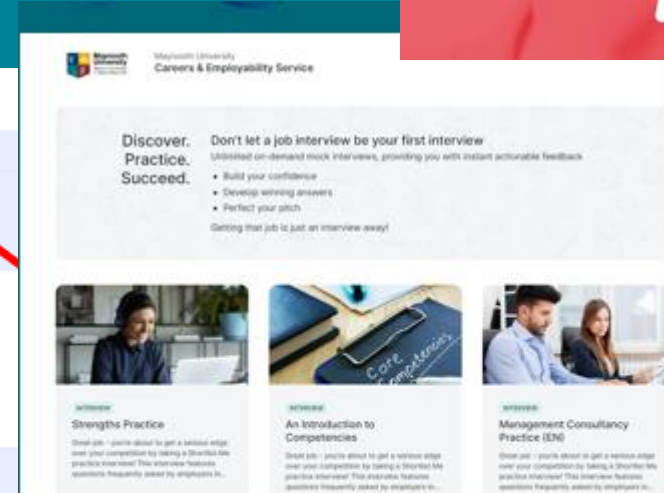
Maynooth University
Careers & Employability Service

Discover. Practice. Succeed.

Don't let a job interview be your first interview

Unlimited on-demand mock interviews, providing you with instant actionable feedback

• Build your confidence
• Develop winning answers
• Perfect your pitch

Getting that job is just an interview away!

Core Competencies

INTERVIEW
Strengths Practice
Great job - you're about to get a serious edge over your competition by taking a Shortlist.Me practice interview! This interview features questions frequently asked by employers in...

INTERVIEW
An Introduction to Competencies
Great job - you're about to get a serious edge over your competition by taking a Shortlist.Me practice interview! This interview features questions frequently asked by employers in...

INTERVIEW
Management Consultancy Practice (EN)
Great job - you're about to get a serious edge over your competition by taking a Shortlist.Me practice interview! This interview features questions frequently asked by employers in...